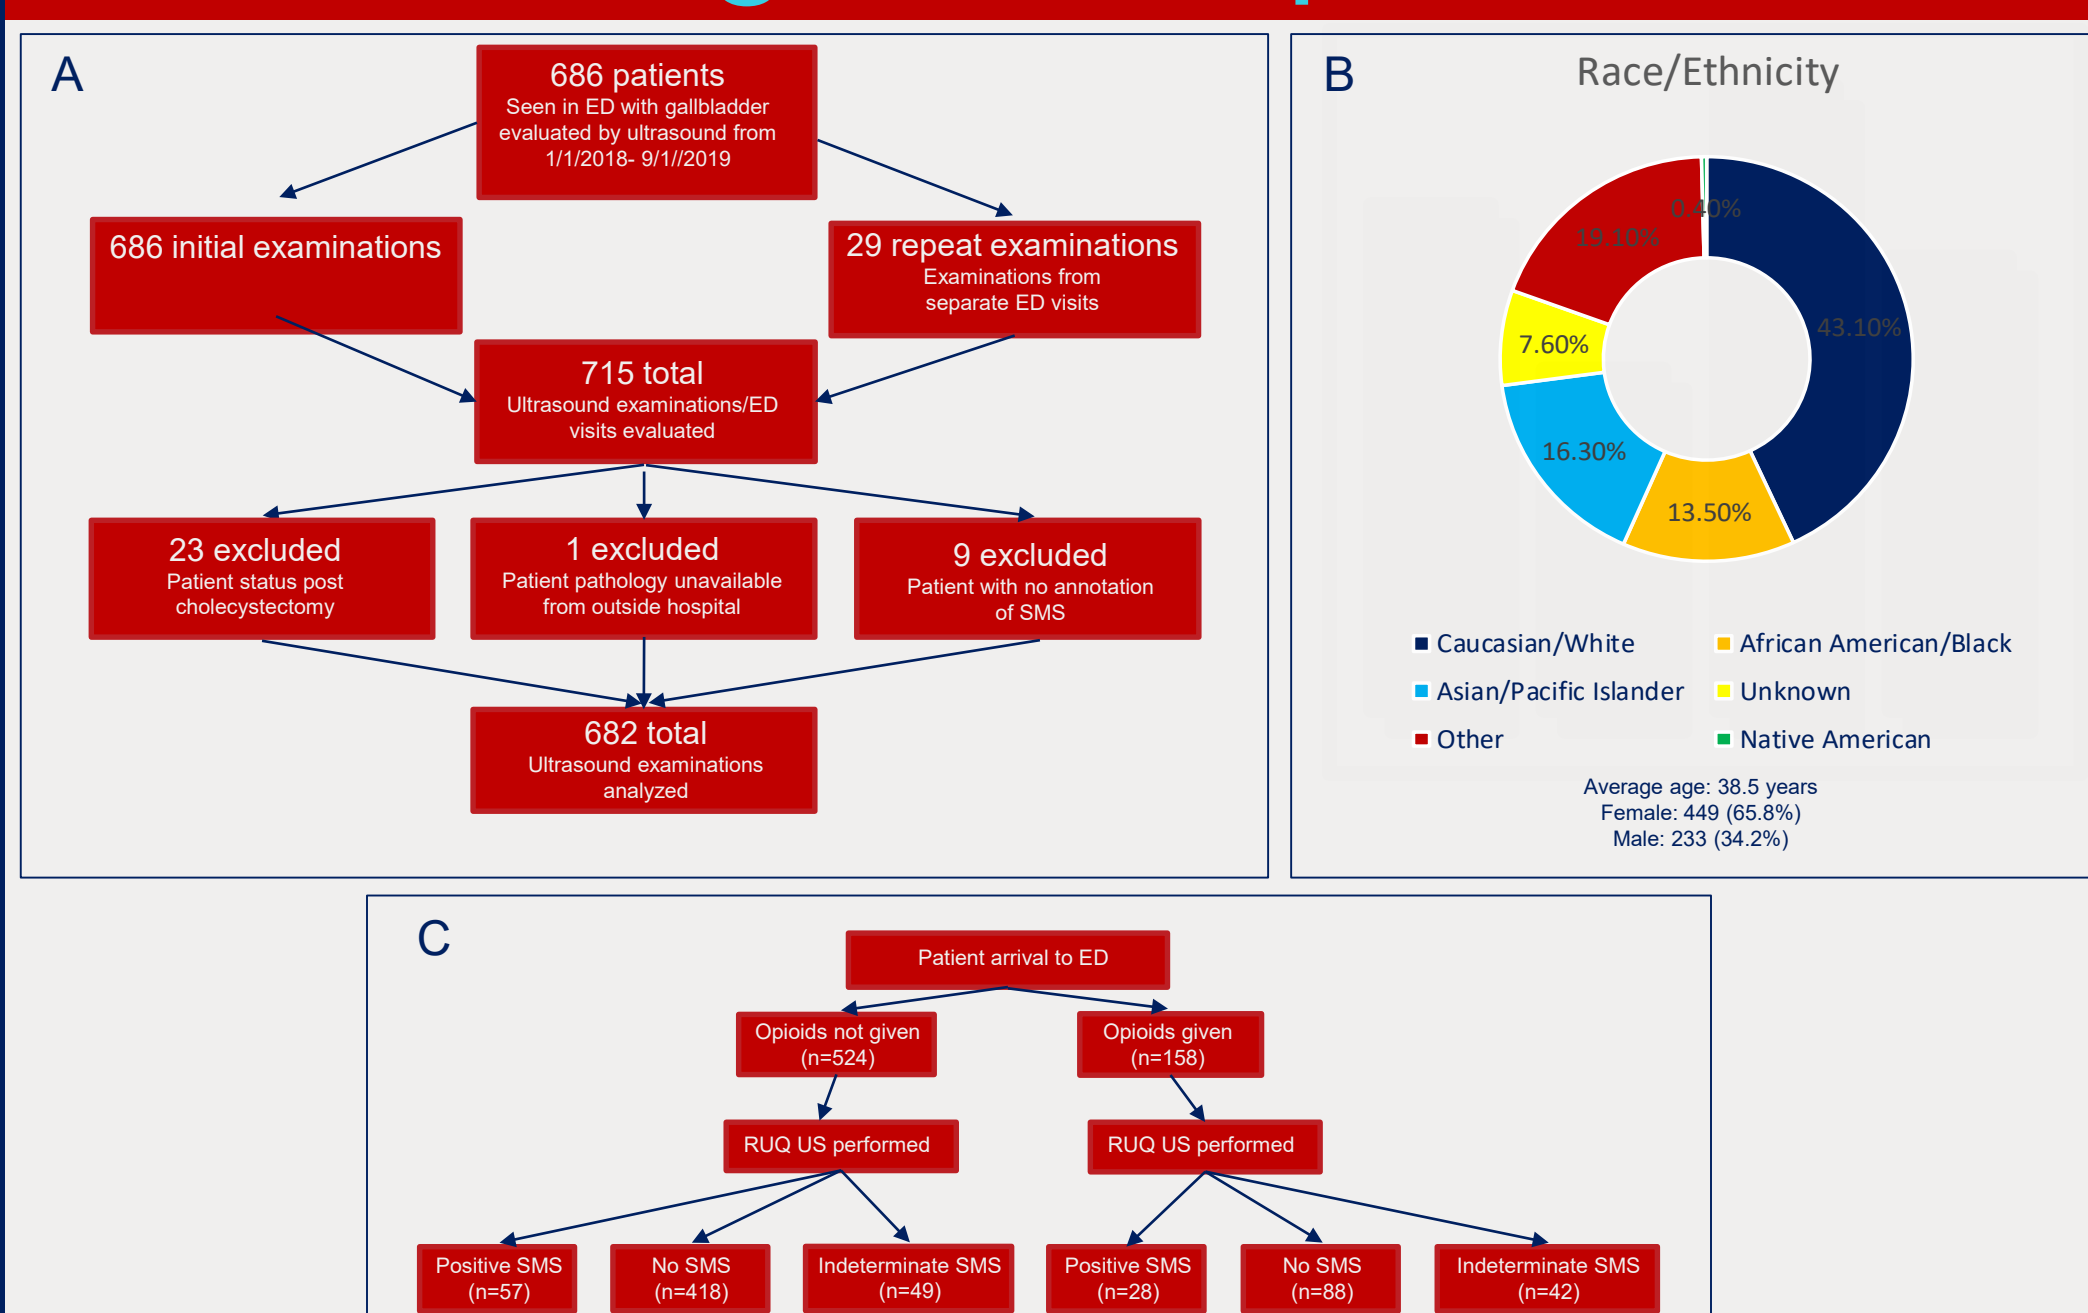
A

686 patients
Seen in ED with gallbladder evaluated by ultrasound from 1/1/2018- 9/1//2019

686 initial examinations

29 repeat examinations
Examinations from separate ED visits

715 total
Ultrasound examinations/ED visits evaluated

23 excluded
Patient status post cholecystectomy

1 excluded
Patient pathology unavailable from outside hospital

9 excluded
Patient with no annotation of SMS

682 total
Ultrasound examinations analyzed

B

Race/Ethnicity

0.40%
19.10%
43.10%
7.60%
16.30%
13.50%

Caucasian/White
African American/Black
Asian/Pacific Islander
Unknown
Other
Native American

Average age: 38.5 years
Female: 449 (65.8%)
Male: 233 (34.2%)

C

Patient arrival to ED

Opioids not given (n=524)

Opioids given (n=158)

RUQ US performed

RUQ US performed

Positive SMS (n=57)

No SMS (n=418)

Indeterminate SMS (n=49)

Positive SMS (n=28)

No SMS (n=88)

Indeterminate SMS (n=42)